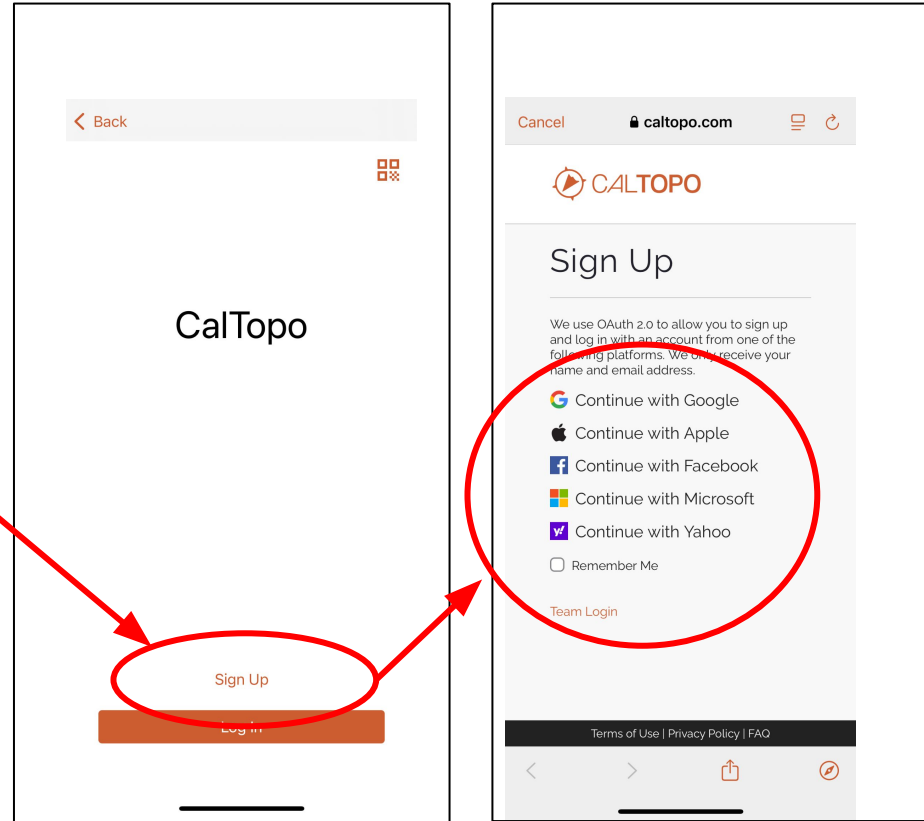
Back

CalTopo

Sign Up

Log In

Cancel caltopo.com

CALTOPO

Sign Up

We use OAuth 2.0 to allow you to sign up and log in with an account from one of the following platforms. We only receive your name and email address.

Continue with Google

Continue with Apple

Continue with Facebook

Continue with Microsoft

Continue with Yahoo

Remember Me

Team Login

Terms of Use | Privacy Policy | FAQ